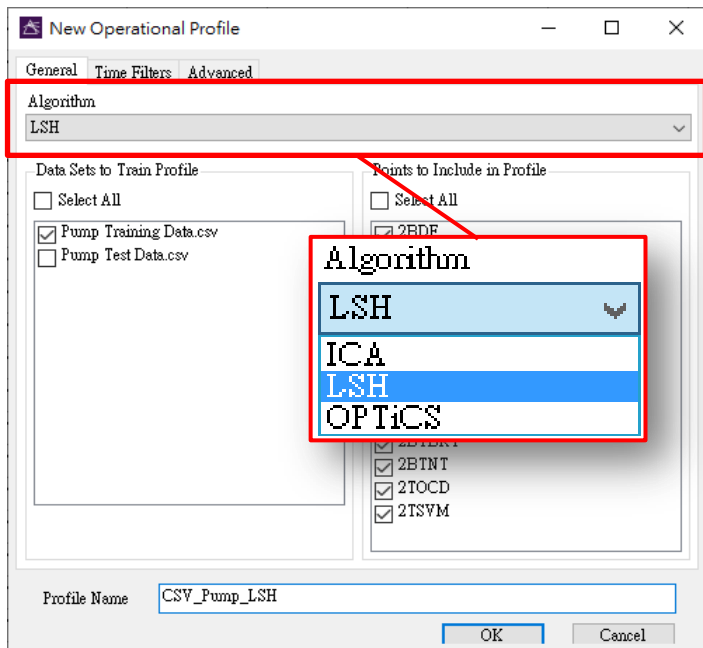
New Operational Profile

General Time Filters Advanced

Algorithm
LSH

Data Sets to Train Profile
Select All
Pump Training Data.csv
Pump Test Data.csv

Points to Include in Profile
Select All
2BDF

Algorithm
LSH
ICA
LSH
OPTiCS

2BTBRT
2BTNT
2TOCD
2TSVM

Profile Name CSV_Pump_LSH

OK Cancel